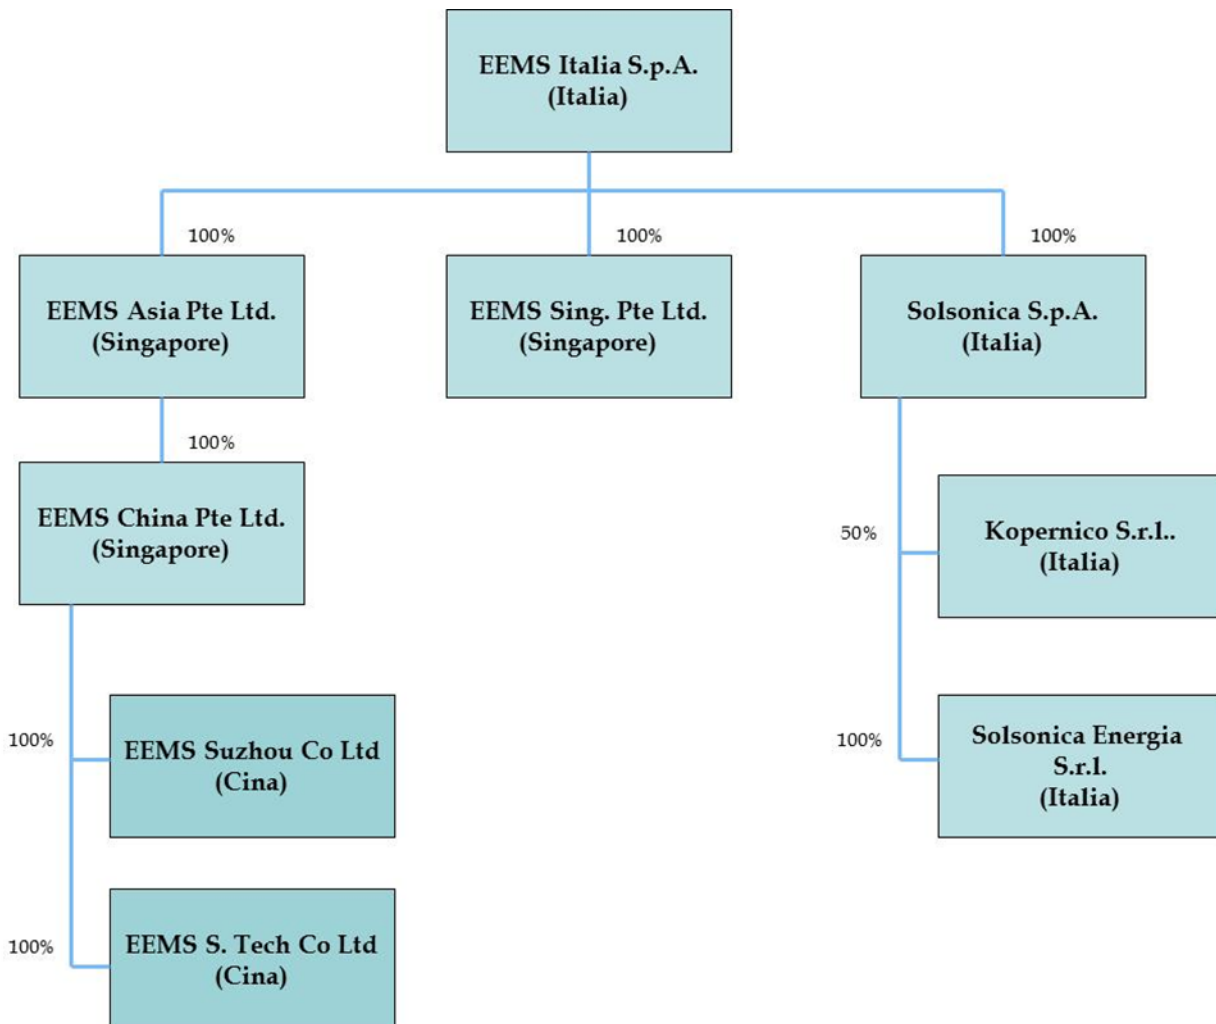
EEMS Italia S.p.A.
(Italia)

100%

EEMS Asia Pte Ltd.
(Singapore)

100%

EEMS Sing. Pte Ltd.
(Singapore)

100%

Solsonica S.p.A.
(Italia)

100%

EEMS China Pte Ltd.
(Singapore)

100%

EEMS Suzhou Co Ltd
(Cina)

100%

EEMS S. Tech Co Ltd
(Cina)

50%

Kopernico S.r.l..
(Italia)

100%

Solsonica Energia S.r.l.
(Italia)